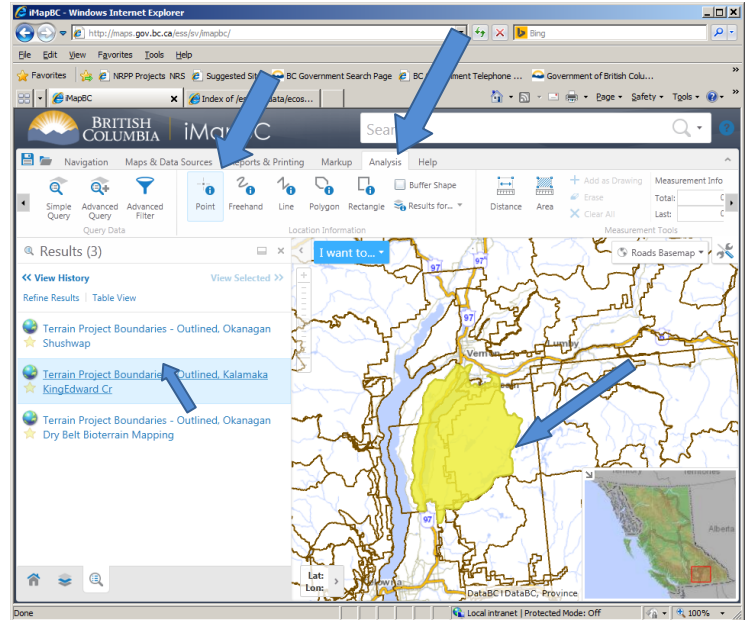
iMapBC - Windows Internet Explorer

http://maps.gov.bc.ca/ess/sv/imapbc/

Bing

File Edit View Favorites Tools Help

Favorites NRPP Projects NRS Suggested Sit BC Government Search Page BC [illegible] ment Telephone ... Government of British Colu...

iMapBC Index of /es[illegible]data/ecos...

Page Safety Tools

BRITISH COLUMBIA iMapBC

Sear

Navigation Maps & Data Sources Reports & Printing Markup Analysis Help

Simple Query Advanced Query Advanced Filter

Query Data

Point Freehand Line Polygon Rectangle Buffer Shape Results for...

Location Information

Distance Area Add as Drawing Erase Clear All

Measurement Info Total: Last:

Measurement Tools

Results (3)

View History View Selected

Refine Results | Table View

Terrain Project Boundaries - Outlined, Okanagan Shushwap

Terrain Project Boundaries - Outlined, Kalamaka KingEdward Cr

Terrain Project Boundaries - Outlined, Okanagan Dry Belt Bioterrain Mapping

I want to...

Roads Basemap

97

97

Vernon

Lumby

97

Lat:

Lon:

DataBC | DataBC, Province

Alberta

Done

Local intranet | Protected Mode: Off

100%